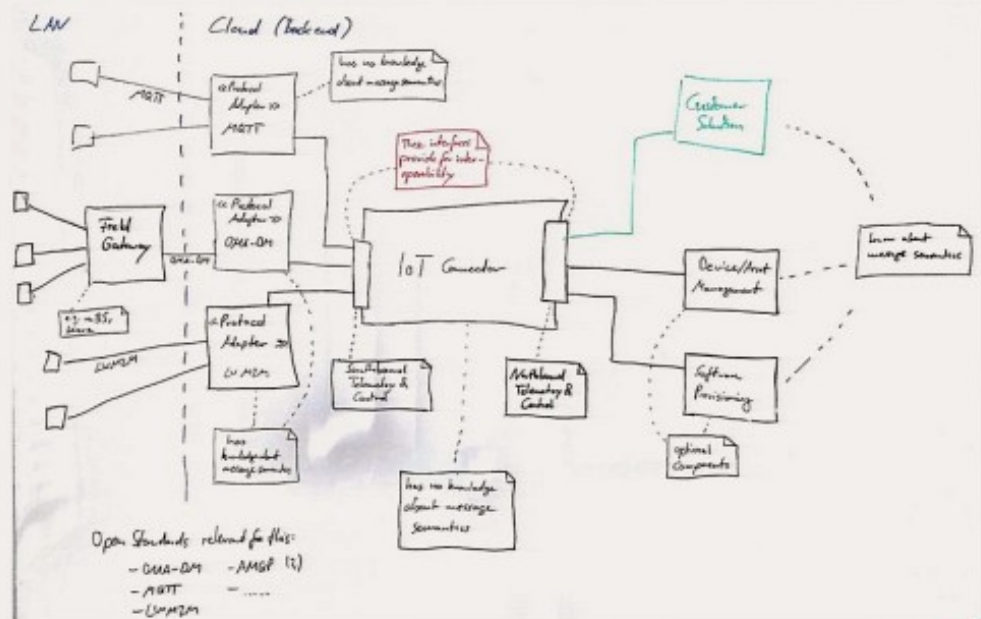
LAN

Cloud (Backend)

MQTT

«Protocol Adapter» MQTT

has no knowledge about message semantics

Customer Solution

These interfaces provide for interoperability

Field Gateway

OMA-DM

«Protocol Adapter» OMA-DM

IoT Connector

Device/Asset Management

knows about message semantics

e.g. M2S, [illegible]

«Protocol Adapter» LWM2M

LWM2M

Southbound Telemetry & Control

Northbound Telemetry & Control

Software Provisioning

has knowledge about message semantics

optional components

has no knowledge about message semantics

Open Standards relevant for this:
– OMA-DM – AMQP (?)
– MQTT – .....
– LWM2M